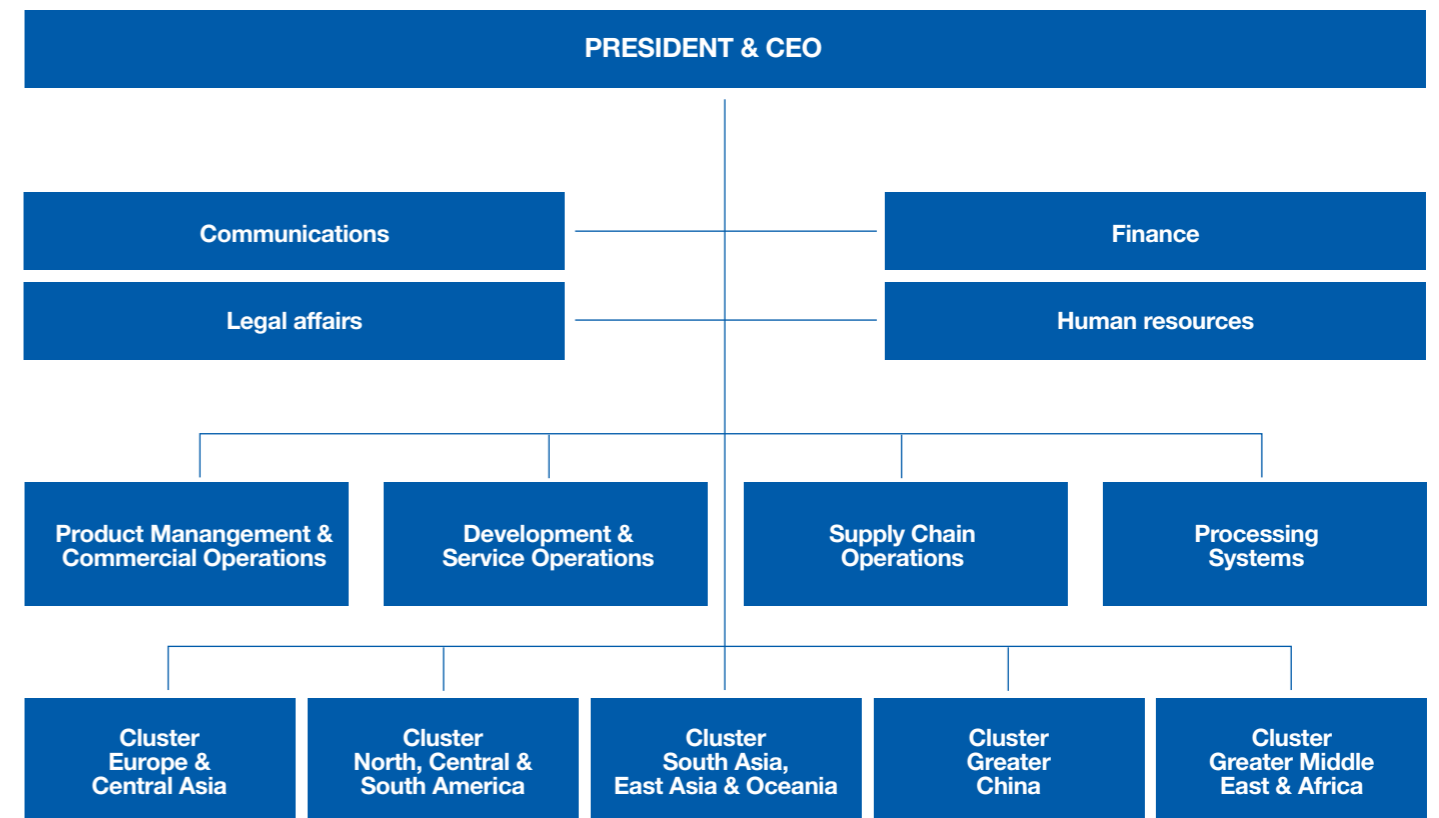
PRESIDENT & CEO

Communications

Finance

Legal affairs

Human resources

Product Manangement & Commercial Operations

Development & Service Operations

Supply Chain Operations

Processing Systems

Cluster Europe & Central Asia

Cluster North, Central & South America

Cluster South Asia, East Asia & Oceania

Cluster Greater China

Cluster Greater Middle East & Africa